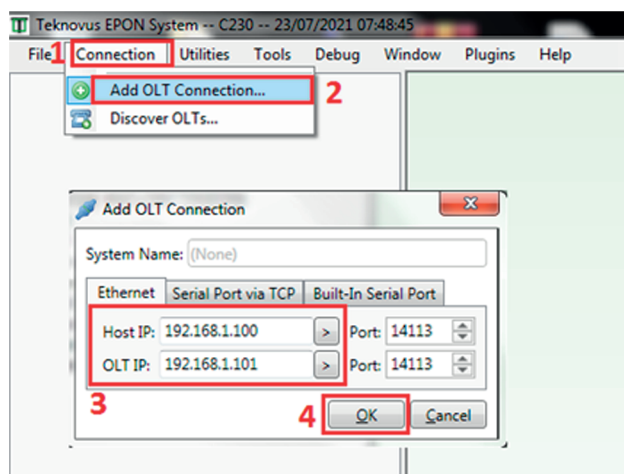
Teknovus EPON System -- C230 -- 23/07/2021 07:48:45

File 1 Connection Utilities Tools Debug Window Plugins Help

Add OLT Connection... 2

Discover OLTs...

Add OLT Connection

System Name: (None)

Ethernet Serial Port via TCP Built-In Serial Port

Host IP: 192.168.1.100 > Port: 14113

OLT IP: 192.168.1.101 > Port: 14113

3

4 OK Cancel